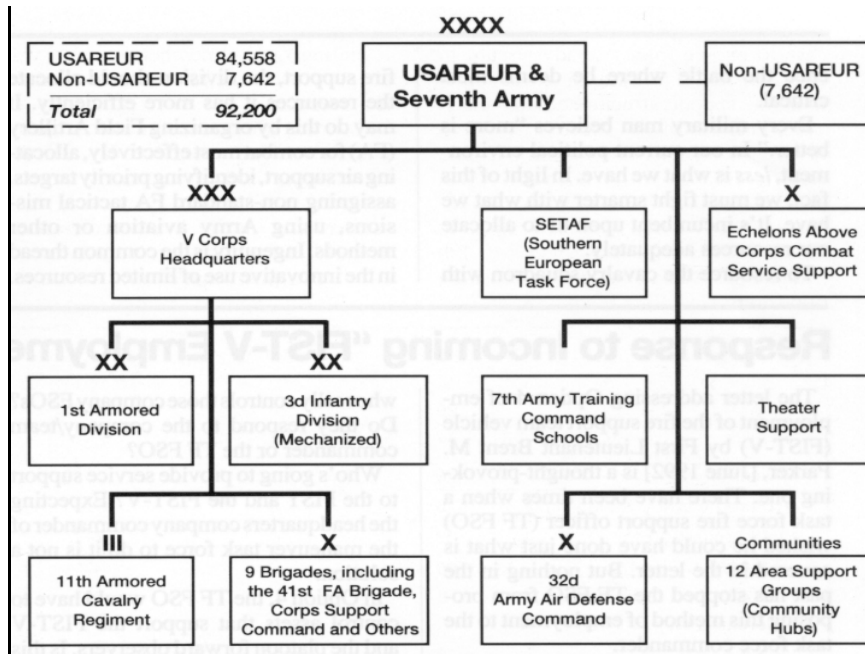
XXXX

| USAREUR | 84,558 |
|---|---|
| Non-USAREUR | 7,642 |
| Total | 92,200 |

USAREUR & Seventh Army

Non-USAREUR (7,642)

XXX

V Corps Headquarters

SETAF (Southern European Task Force)

X

Echelons Above Corps Combat Service Support

XX

1st Armored Division

XX

3d Infantry Division (Mechanized)

7th Army Training Command Schools

Theater Support

III

11th Armored Cavalry Regiment

X

9 Brigades, including the 41st FA Brigade, Corps Support Command and Others

X

32d Army Air Defense Command

Communities

12 Area Support Groups (Community Hubs)